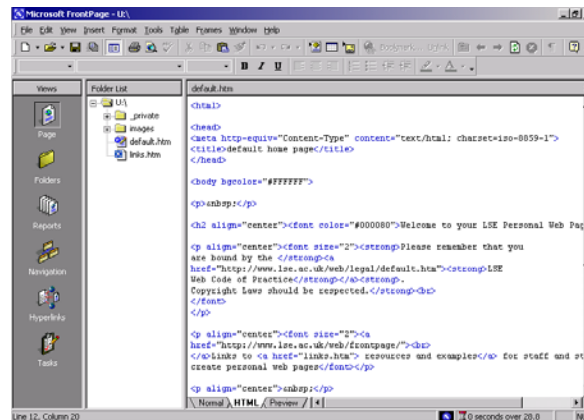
Microsoft FrontPage - U:\

File Edit View Insert Format Tools Table Frames Window Help

Views
Page
Folders
Reports
Navigation
Hyperlinks
Tasks

Folder List
U:\
_private
images
default.htm
links.htm

default.htm

<html>

<head>
<meta http-equiv="Content-Type" content="text/html; charset=iso-8859-1">
<title>default home page</title>
</head>

<body bgcolor="#FFFFFF">

<p>&nbsp;</p>

<h2 align="center"><font color="#000080">Welcome to your LSE Personal Web Pag

<p align="center"><font size="2"><strong>Please remember that you are bound by the </strong><a href="http://www.lse.ac.uk/web/legal/default.htm"><strong>LSE Web Code of Practice</strong></a><strong>. Copyright Laws should be respected.</strong><br>
</font>
</p>

<p align="center"><font size="2"><a href="http://www.lse.ac.uk/web/frontpage/"><br>
</a>Links to <a href="links.htm"> resources and examples</a> for staff and st create personal web pages</font></p>

<p align="center">&nbsp;</p>

Normal HTML Preview

Line 12, Column 20

0 seconds over 28.8